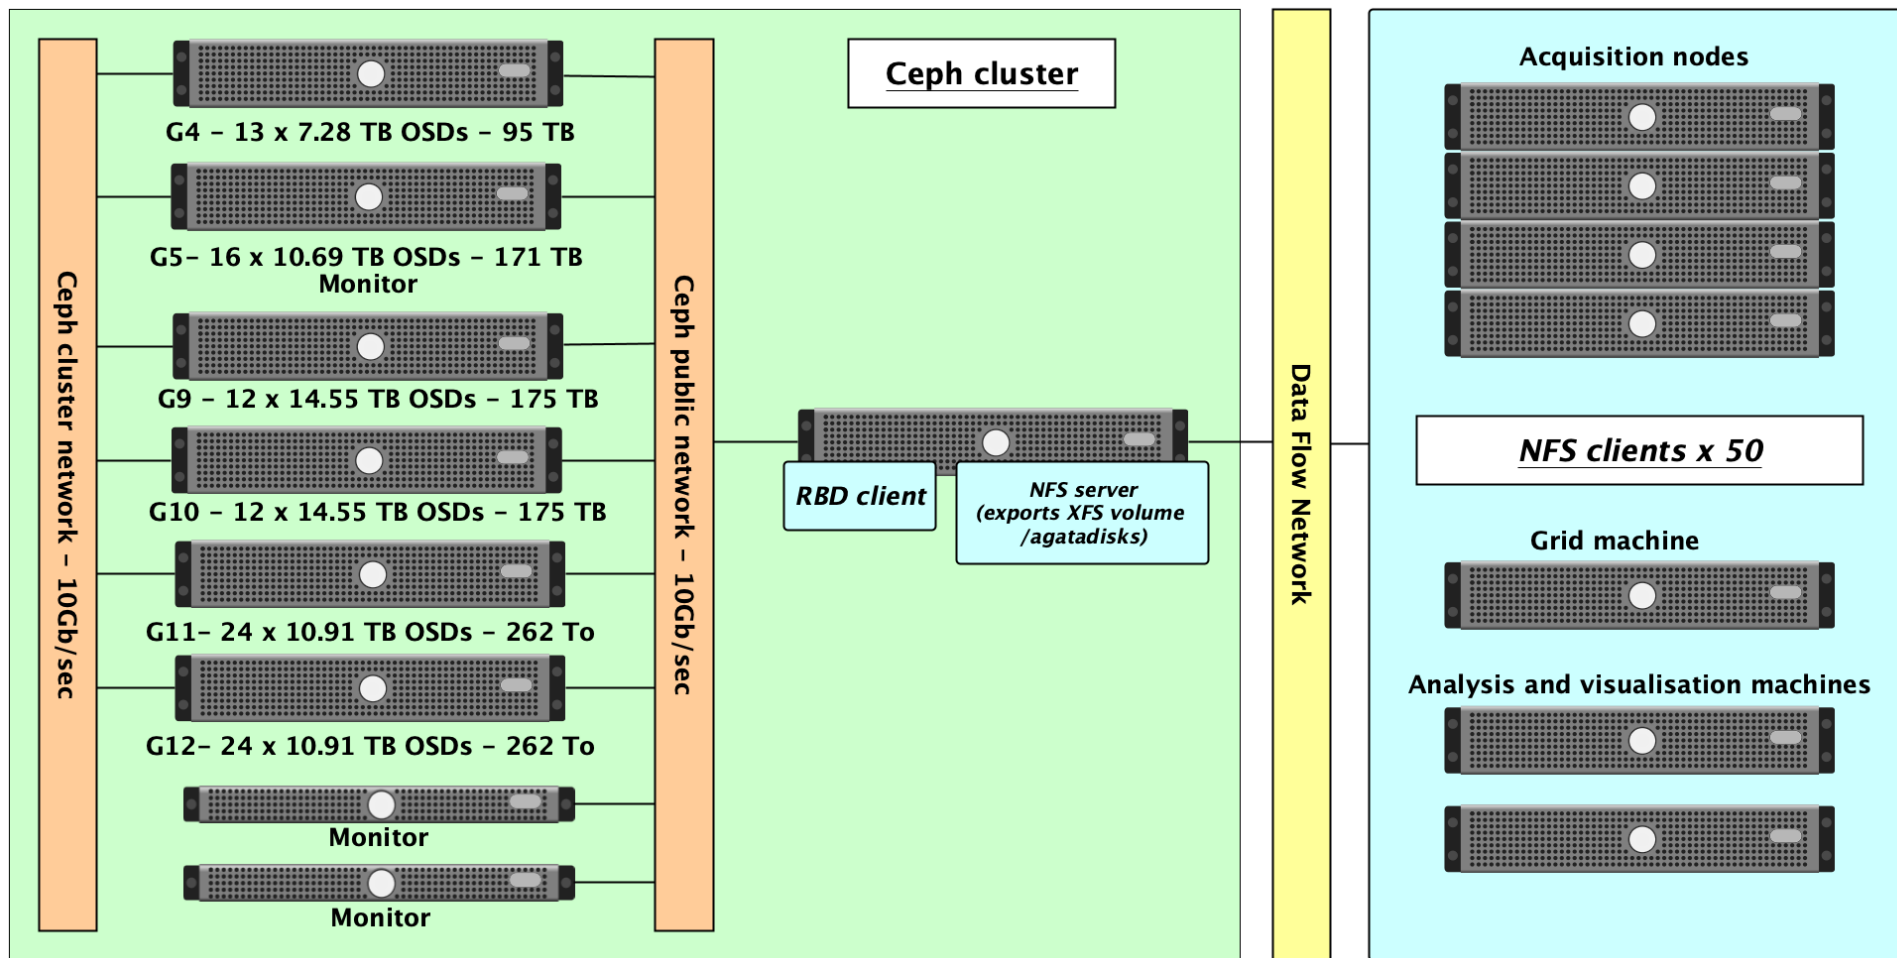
Ceph cluster network – 10Gb/sec

G4 – 13 x 7.28 TB OSDs – 95 TB

G5– 16 x 10.69 TB OSDs – 171 TB
Monitor

G9 – 12 x 14.55 TB OSDs – 175 TB

G10 – 12 x 14.55 TB OSDs – 175 TB

G11– 24 x 10.91 TB OSDs – 262 To

G12– 24 x 10.91 TB OSDs – 262 To

Monitor

Monitor

Ceph public network – 10Gb/sec

Ceph cluster

RBD client

NFS server (exports XFS volume /agatadisks)

Data Flow Network

Acquisition nodes

NFS clients x 50

Grid machine

Analysis and visualisation machines